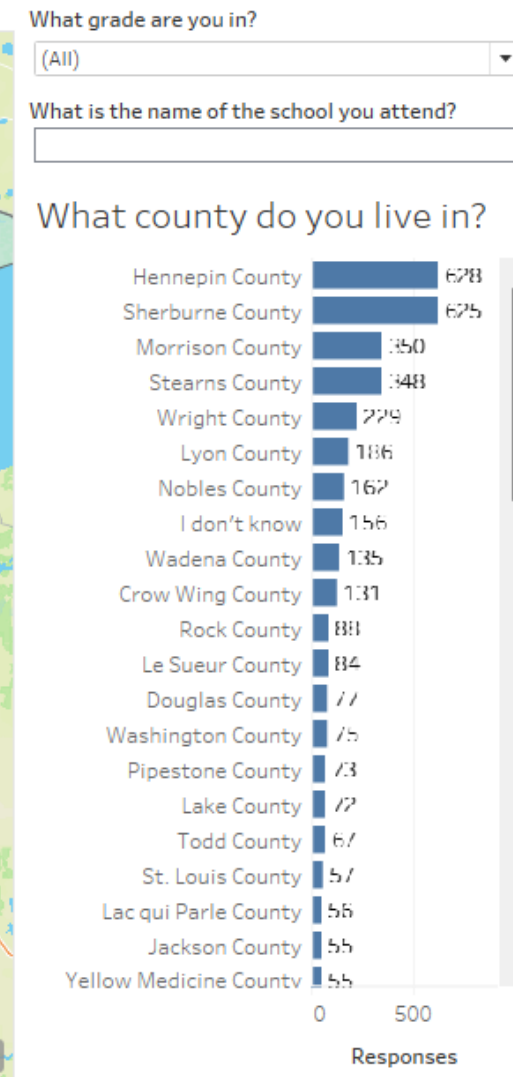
What grade are you in?

(All)

What is the name of the school you attend?

What county do you live in?

| County | Responses |
|---|---|
| Hennepin County | 628 |
| Sherburne County | 625 |
| Morrison County | 350 |
| Stearns County | 348 |
| Wright County | 229 |
| Lyon County | 186 |
| Nobles County | 162 |
| I don't know | 156 |
| Wadena County | 135 |
| Crow Wing County | 131 |
| Rock County | 88 |
| Le Sueur County | 84 |
| Douglas County | 77 |
| Washington County | 75 |
| Pipestone County | 73 |
| Lake County | 72 |
| Todd County | 67 |
| St. Louis County | 57 |
| Lac qui Parle County | 56 |
| Jackson County | 55 |
| Yellow Medicine County | 55 |

0 500

Responses